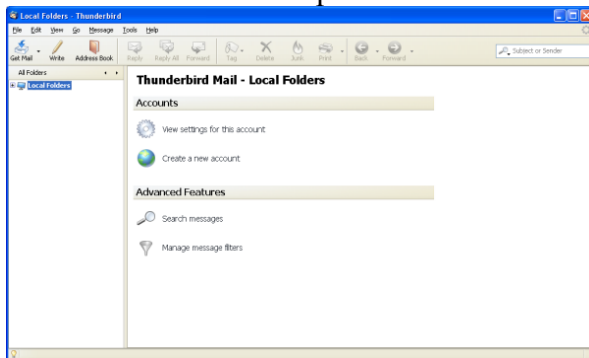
Local Folders - Thunderbird

File Edit View Go Message Tools Help

Get Mail Write Address Book Reply Reply All Forward Tag Delete Junk Print Back Forward

Subject or Sender

All Folders

Local Folders

Thunderbird Mail - Local Folders

Accounts

View settings for this account

Create a new account

Advanced Features

Search messages

Manage message filters